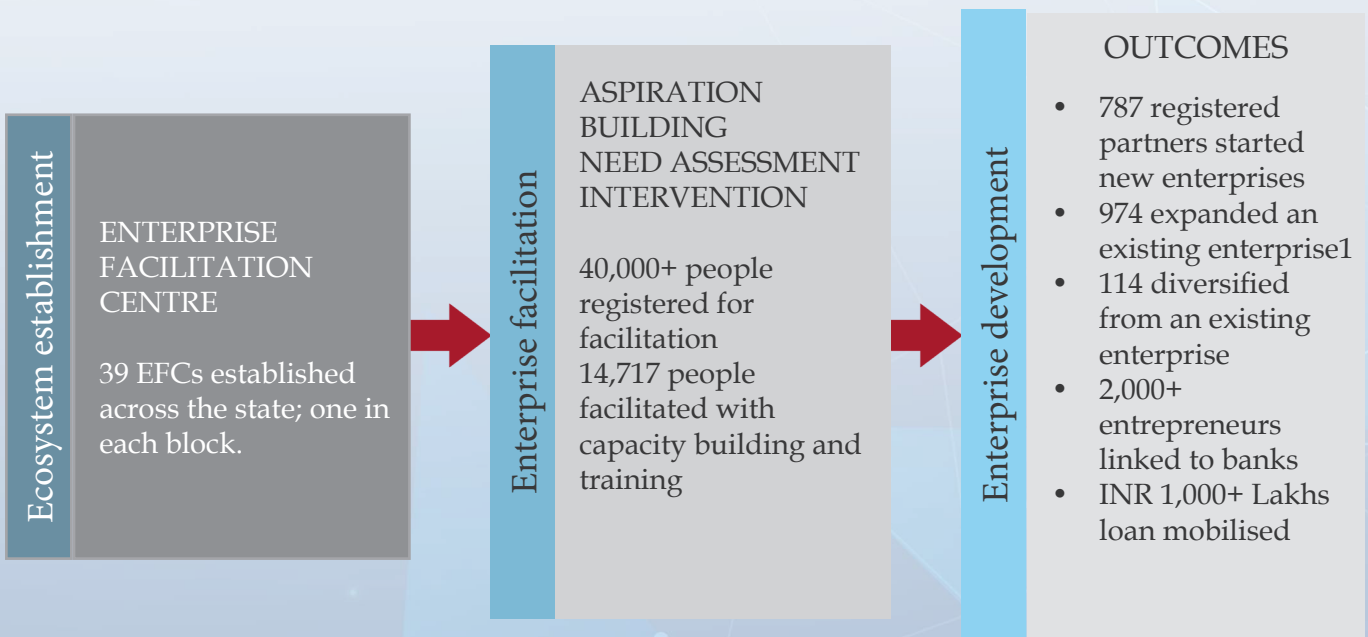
Ecosystem establishment

ENTERPRISE FACILITATION CENTRE

39 EFCs established across the state; one in each block.

Enterprise facilitation

ASPIRATION BUILDING
NEED ASSESSMENT
INTERVENTION

40,000+ people registered for facilitation
14,717 people facilitated with capacity building and training

Enterprise development

OUTCOMES

• 787 registered partners started new enterprises
• 974 expanded an existing enterprise1
• 114 diversified from an existing enterprise
• 2,000+ entrepreneurs linked to banks
• INR 1,000+ Lakhs loan mobilised